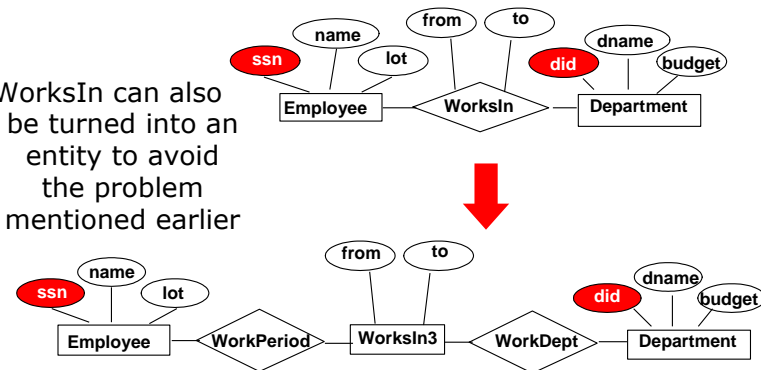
WorksIn can also be turned into an entity to avoid the problem mentioned earlier

name

from

to

ssn

lot

did

dname

budget

Employee

WorksIn

Department

from

to

name

ssn

lot

did

dname

budget

Employee

WorkPeriod

WorksIn3

WorkDept

Department